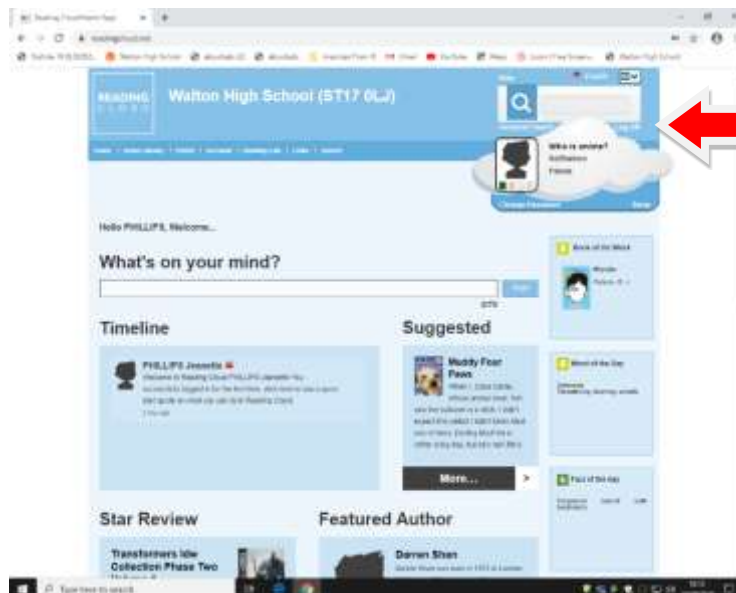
READING CLOUD

Walton High School (ST17 0LJ)

Who is awake?

Hello PHILLIPS, Welcome...

What's on your mind?

Timeline

PHILLIPS Jeanette

Suggested

Muddy Four Paws

More...

Book of the Week

Word of the Day

Fact of the day

Star Review

Transformers Idw Collection Phase Two

Featured Author

Darren Shan